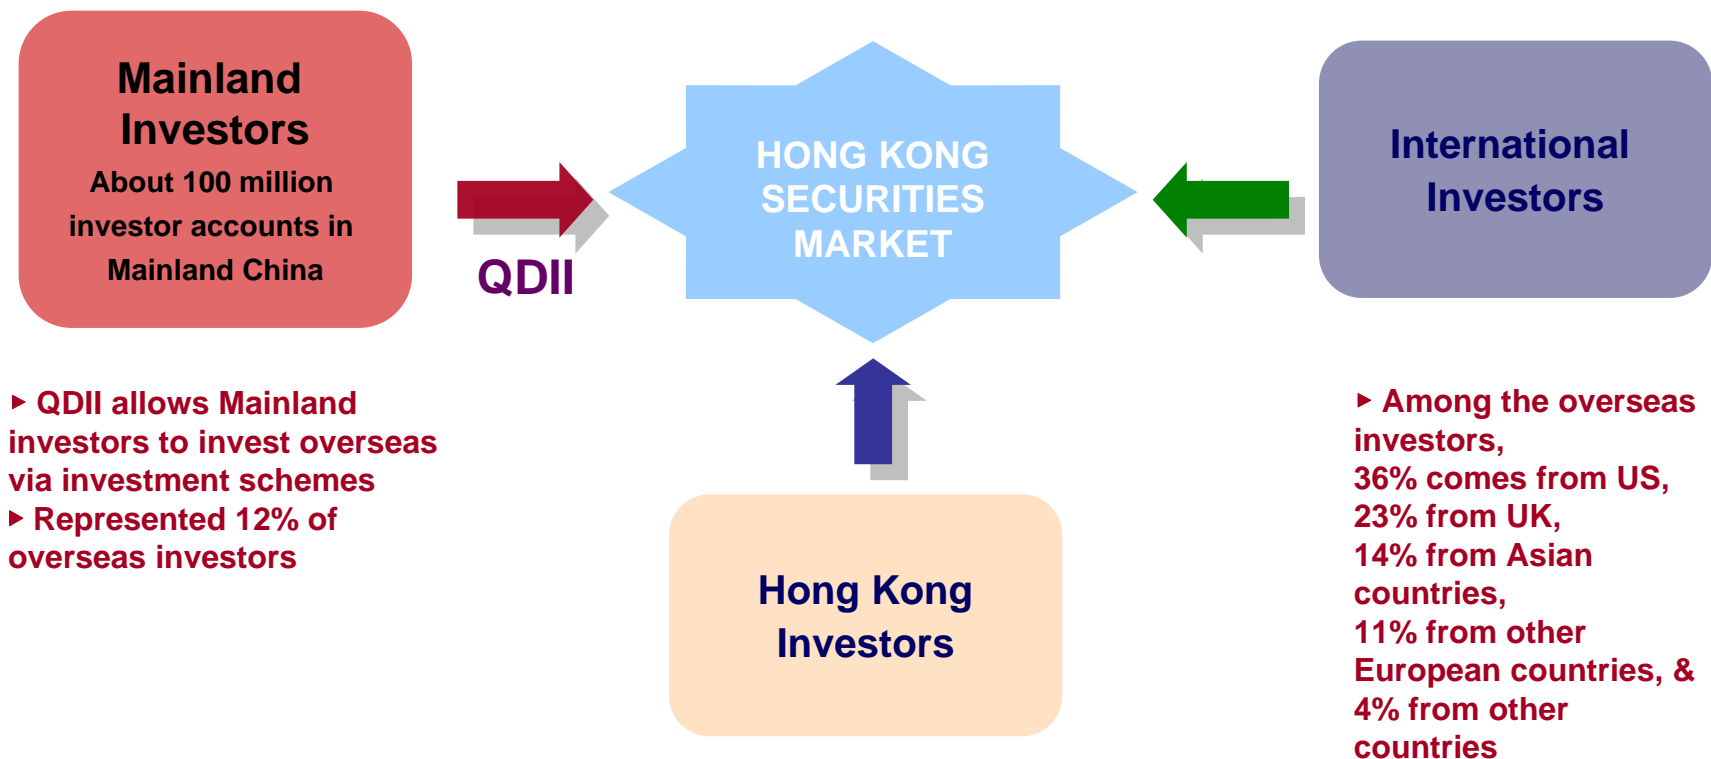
Mainland Investors
About 100 million investor accounts in Mainland China

QDII

HONG KONG SECURITIES MARKET

International Investors

▸ QDII allows Mainland investors to invest overseas via investment schemes
▸ Represented 12% of overseas investors

Hong Kong Investors

▸ Among the overseas investors,
36% comes from US,
23% from UK,
14% from Asian countries,
11% from other European countries, &
4% from other countries